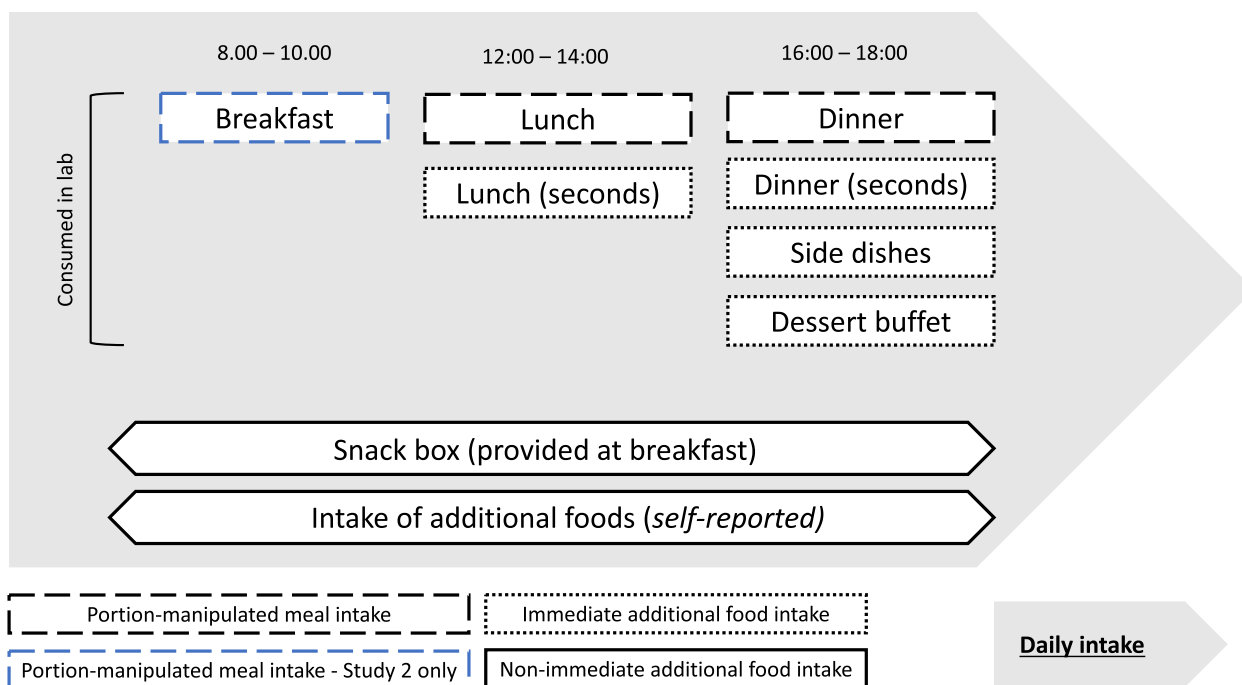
8.00 – 10.00

12:00 – 14:00

16:00 – 18:00

Consumed in lab

Breakfast

Lunch

Lunch (seconds)

Dinner

Dinner (seconds)

Side dishes

Dessert buffet

Snack box (provided at breakfast)

Intake of additional foods (*self-reported)*

Portion-manipulated meal intake

Immediate additional food intake

Portion-manipulated meal intake - Study 2 only

Non-immediate additional food intake

Daily intake